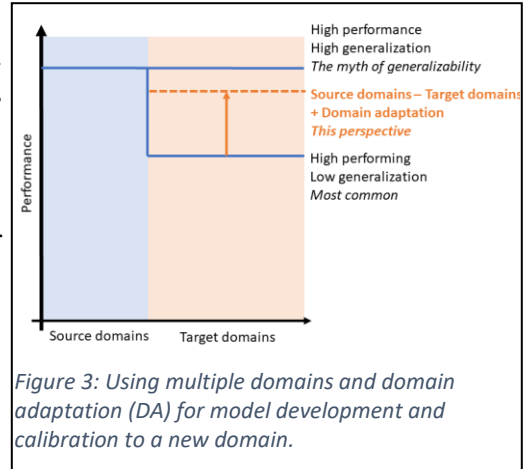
High performance
High generalization
*The myth of generalizability*

Source domains – Target domains
+ Domain adaptation
*This perspective*

High performing
Low generalization
*Most common*

Performance

Source domains

Target domains

*Figure 3: Using multiple domains and domain adaptation (DA) for model development and calibration to a new domain.*